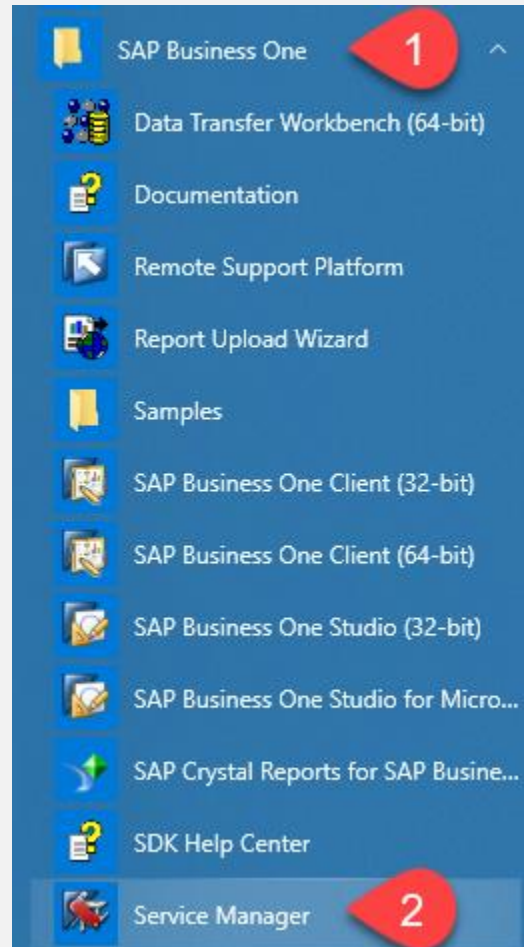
SAP Business One
1
Data Transfer Workbench (64-bit)
Documentation
Remote Support Platform
Report Upload Wizard
Samples
SAP Business One Client (32-bit)
SAP Business One Client (64-bit)
SAP Business One Studio (32-bit)
SAP Business One Studio for Micro...
SAP Crystal Reports for SAP Busine...
SDK Help Center
Service Manager
2